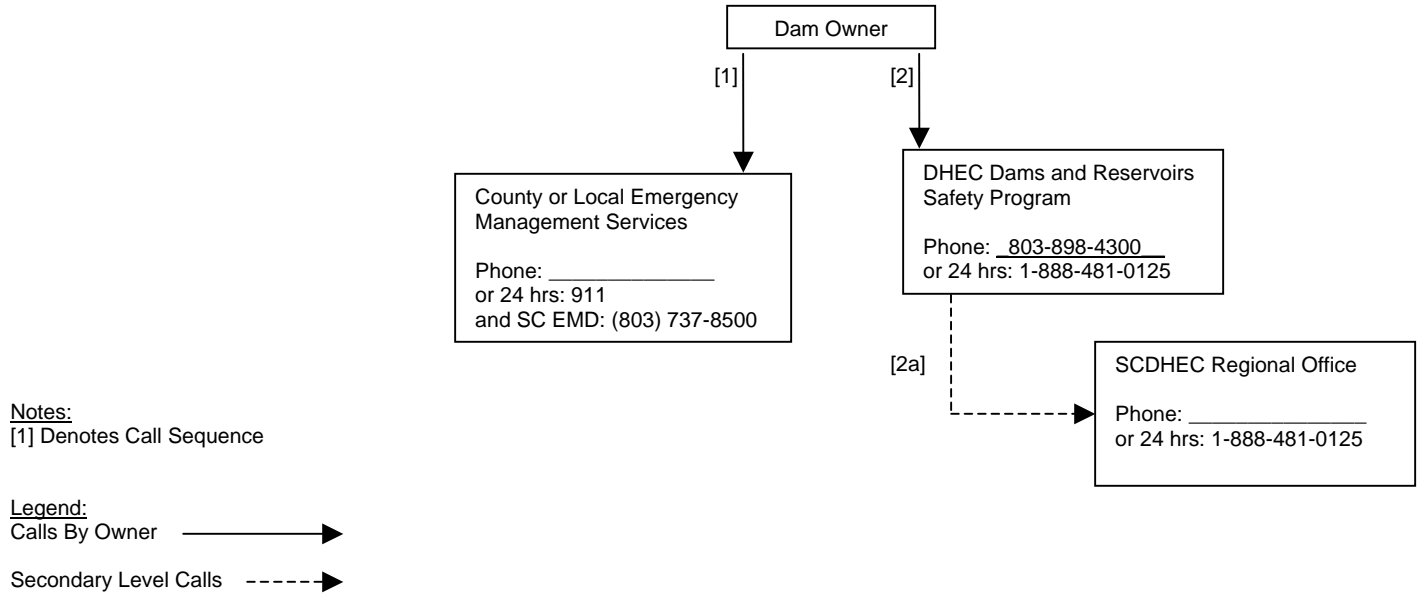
Dam Owner

[1]

[2]

County or Local Emergency Management Services

Phone: ______________
or 24 hrs: 911
and SC EMD: (803) 737-8500

DHEC Dams and Reservoirs Safety Program

Phone: 803-898-4300
or 24 hrs: 1-888-481-0125

[2a]

SCDHEC Regional Office

Phone: _______________
or 24 hrs: 1-888-481-0125

Notes:
[1] Denotes Call Sequence

Legend:
Calls By Owner
Secondary Level Calls